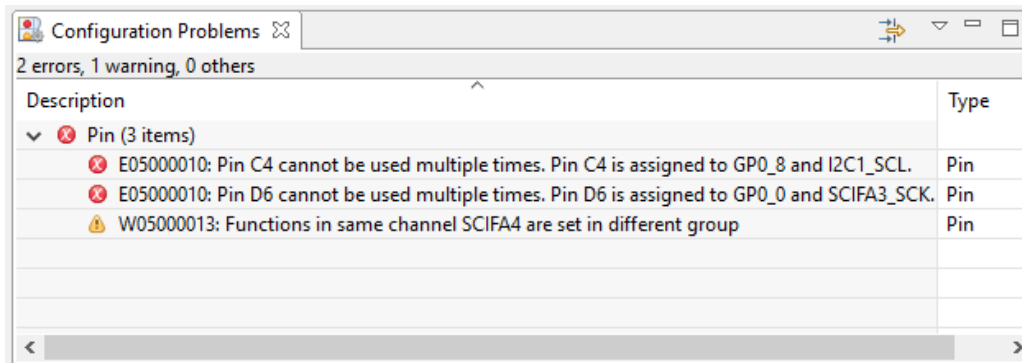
Configuration Problems

2 errors, 1 warning, 0 others

| Description | Type |
|---|---|
| Pin (3 items) | |
| E05000010: Pin C4 cannot be used multiple times. Pin C4 is assigned to GP0_8 and I2C1_SCL. | Pin |
| E05000010: Pin D6 cannot be used multiple times. Pin D6 is assigned to GP0_0 and SCIFA3_SCK. | Pin |
| W05000013: Functions in same channel SCIFA4 are set in different group | Pin |